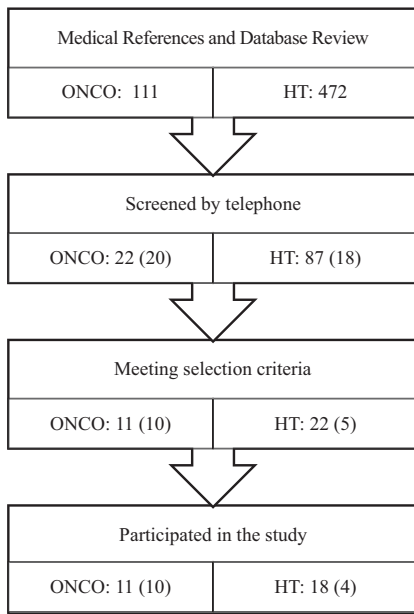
Medical References and Database Review

ONCO: 111

HT: 472

Screened by telephone

ONCO: 22 (20)

HT: 87 (18)

Meeting selection criteria

ONCO: 11 (10)

HT: 22 (5)

Participated in the study

ONCO: 11 (10)

HT: 18 (4)